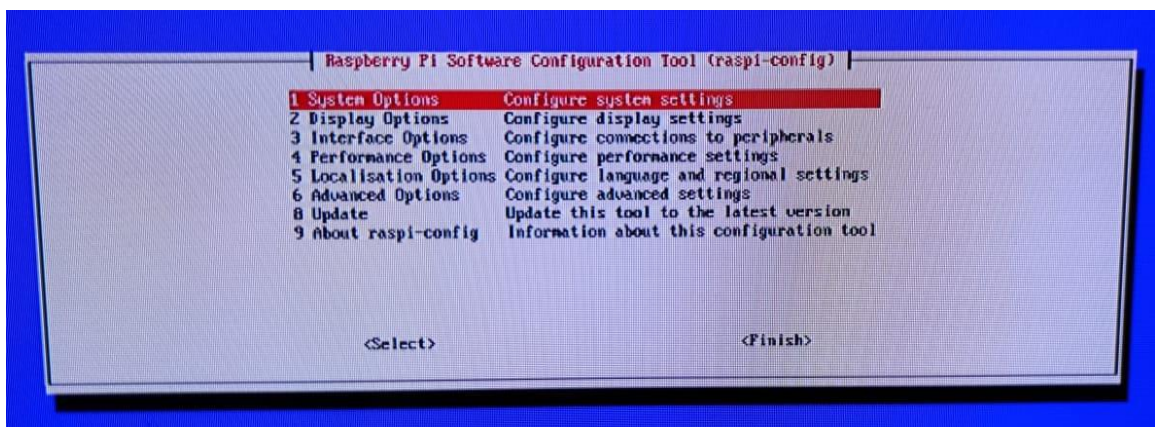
Raspberry Pi Software Configuration Tool (raspi-config)

1 System Options Configure system settings
2 Display Options Configure display settings
3 Interface Options Configure connections to peripherals
4 Performance Options Configure performance settings
5 Localisation Options Configure language and regional settings
6 Advanced Options Configure advanced settings
8 Update Update this tool to the latest version
9 About raspi-config Information about this configuration tool

<Select> <Finish>